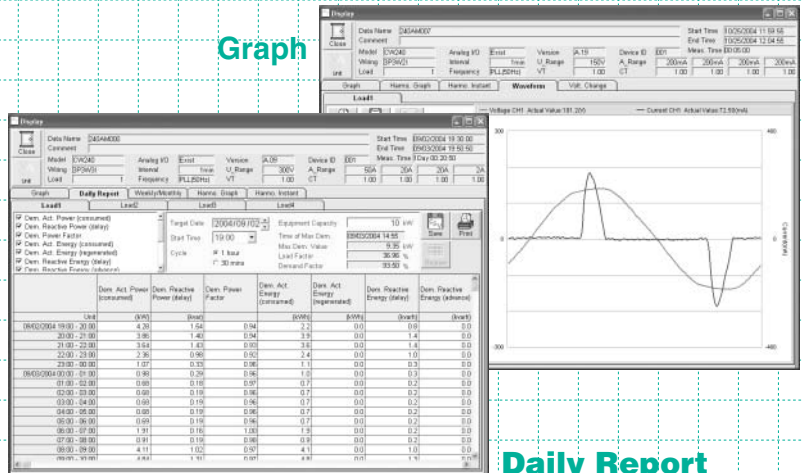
Graph

Display

Close

Unit

Data Name 040AM007
Comment
Model CVA240 Analog I/O Exist Version A.19 Device ID 001
Wiring 3P3W21 U_Range 150V A_Range 200mA 200mA 200mA 200mA
Load 1 Interval 1min VT 1.00 CT 1.00 1.00 1.00 1.00
Frequency PLL(50Hz)
Start Time 10/05/2004 11:59:56
End Time 10/05/2004 12:04:56
Meas. Time 00:05:00

Graph | Harmo. Graph | Harmo. Instant | Waveform | Volt. Change

Load1

Voltage CH1 Actual Value:181.20V
Current CH1 Actual Value:72.550mA

400
0
-400
Current(mA)

Display

Close

Unit

Data Name 040AM000
Comment
Model CVA240 Analog I/O Exist Version A.09 Device ID 001
Wiring 3P3W31 Interval 1min U_Range 300V A_Range 50A 20A 20A 2A
Load 1 Frequency PLL(50Hz) VT 1.00 CT 1.00 1.00 1.00 1.00
Start Time 08/02/2004 19:00:00
End Time 08/03/2004 19:00:00
Meas. Time 1Day 00:20:50

Graph | Daily Report | Weekly/Monthly | Harmo. Graph | Harmo. Instant

Load1 | Load2 | Load3 | Load4

☑ Dem. Act. Power (consumed)
☑ Dem. Reactive Power (delay)
☑ Dem. Power Factor
☑ Dem. Act. Energy (consumed)
☑ Dem. Act. Energy (regenerated)
☑ Dem. Reactive Energy (delay)
☑ Dem. Reactive Energy (advance)

Target Date 2004/08/02
Start Time 19:00
Cycle ◉ 1 hour ○ 30 mins

Equipment Capacity 10 kW
Time of Max Dem. 08/02/2004 14:55
Max Dem. Value 9.35 kW
Load Factor 36.96 %
Demand Factor 93.50 %

Save
Print

| | Dem. Act. Power (consumed) | Dem. Reactive Power (delay) | Dem. Power Factor | Dem. Act. Energy (consumed) | Dem. Act. Energy (regenerated) | Dem. Reactive Energy (delay) | Dem. Reactive Energy (advance) |
|---|---|---|---|---|---|---|---|
| Unit | (kW) | (kvar) | | (kWh) | (kWh) | (kvarh) | (kvarh) |
| 08/02/2004 19:00 - 20:00 | 4.28 | 1.64 | 0.94 | 2.2 | 0.0 | 0.8 | 0.0 |
| 20:00 - 21:00 | 3.86 | 1.40 | 0.94 | 3.9 | 0.0 | 1.4 | 0.0 |
| 21:00 - 22:00 | 3.64 | 1.43 | 0.93 | 3.6 | 0.0 | 1.4 | 0.0 |
| 22:00 - 23:00 | 2.36 | 0.99 | 0.92 | 2.4 | 0.0 | 1.0 | 0.0 |
| 23:00 - 00:00 | 1.07 | 0.33 | 0.96 | 1.1 | 0.0 | 0.3 | 0.0 |
| 08/03/2004 00:00 - 01:00 | 0.98 | 0.29 | 0.96 | 1.0 | 0.0 | 0.3 | 0.0 |
| 01:00 - 02:00 | 0.68 | 0.18 | 0.97 | 0.7 | 0.0 | 0.2 | 0.0 |
| 02:00 - 03:00 | 0.68 | 0.19 | 0.96 | 0.7 | 0.0 | 0.2 | 0.0 |
| 03:00 - 04:00 | 0.68 | 0.19 | 0.96 | 0.7 | 0.0 | 0.2 | 0.0 |
| 04:00 - 05:00 | 0.68 | 0.19 | 0.96 | 0.7 | 0.0 | 0.2 | 0.0 |
| 05:00 - 06:00 | 0.69 | 0.19 | 0.96 | 0.7 | 0.0 | 0.2 | 0.0 |
| 06:00 - 07:00 | 1.91 | 0.16 | 1.00 | 1.9 | 0.0 | 0.2 | 0.0 |
| 07:00 - 08:00 | 0.91 | 0.19 | 0.98 | 0.9 | 0.0 | 0.2 | 0.0 |
| 08:00 - 09:00 | 4.11 | 1.02 | 0.97 | 4.1 | 0.0 | 1.0 | 0.0 |
| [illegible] | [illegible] | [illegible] | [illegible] | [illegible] | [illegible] | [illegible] | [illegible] |

Daily Report